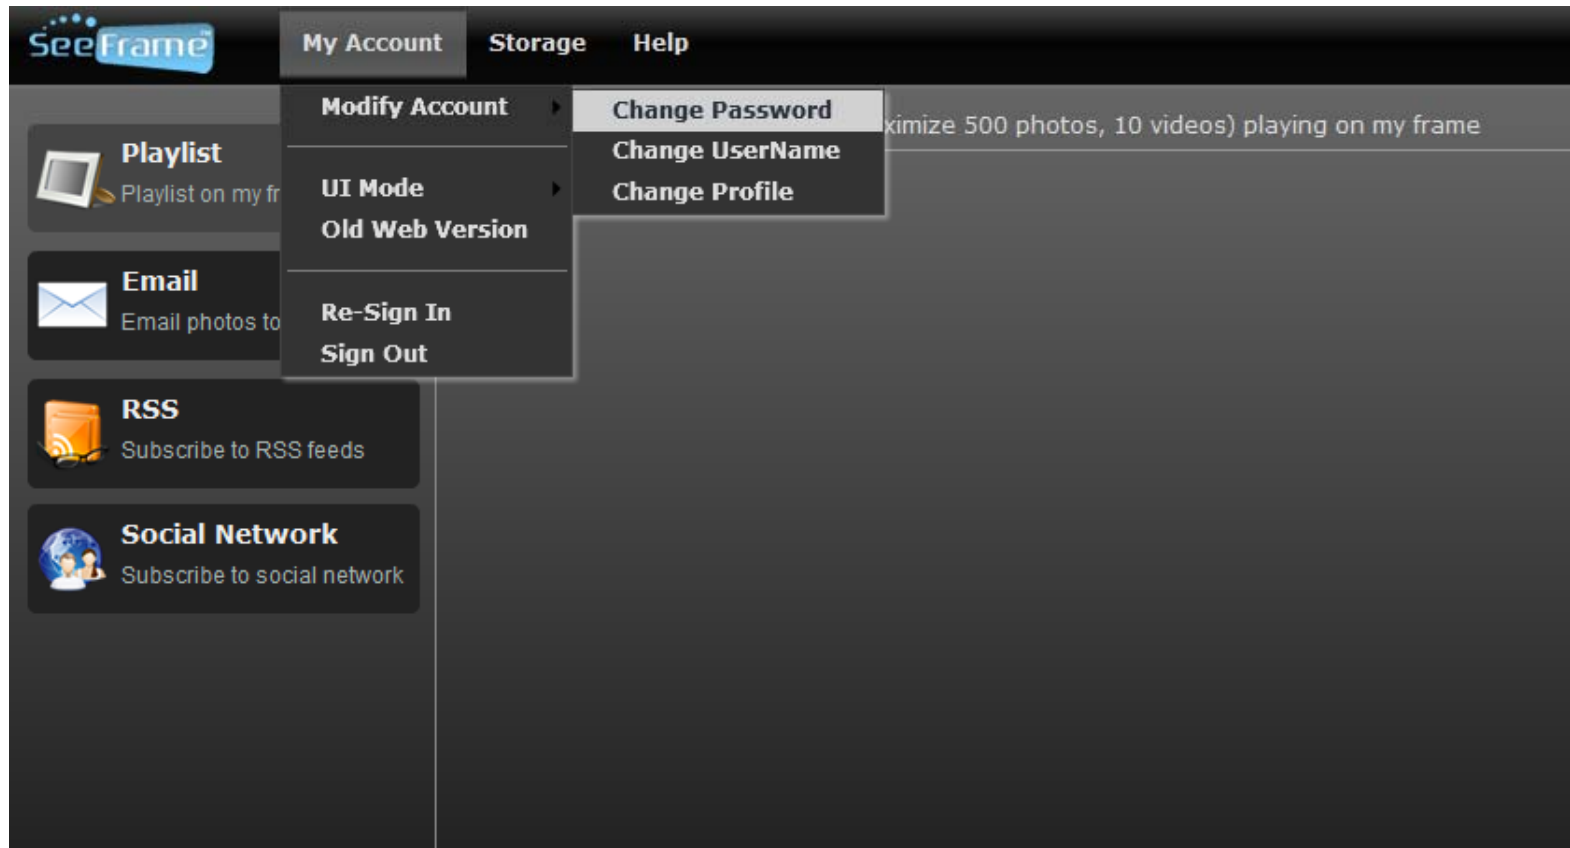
SeeFrame

My Account
Storage
Help

Modify Account
UI Mode
Old Web Version
Re-Sign In
Sign Out

Change Password
Change UserName
Change Profile

ximize 500 photos, 10 videos) playing on my frame

Playlist
Playlist on my fr

Email
Email photos to

RSS
Subscribe to RSS feeds

Social Network
Subscribe to social network